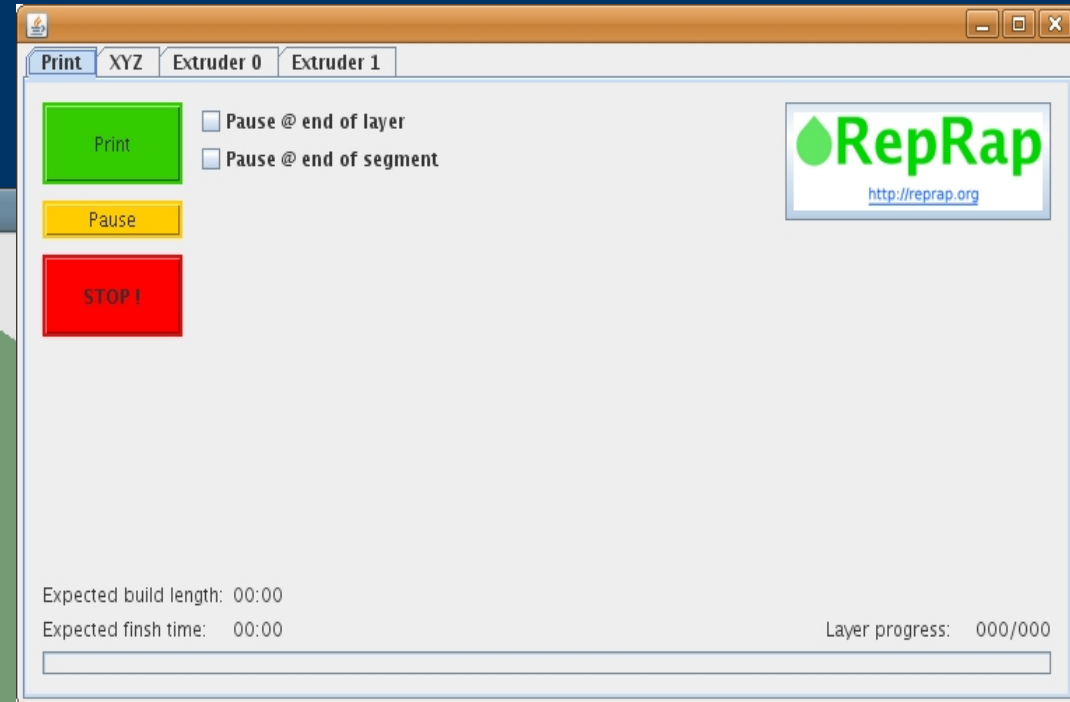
Print
XYZ
Extruder 0
Extruder 1

Print
Pause
STOP !

Pause @ end of layer
Pause @ end of segment

RepRap
http://reprap.org

Expected build length: 00:00
Expected finsh time: 00:00
Layer progress: 000/000